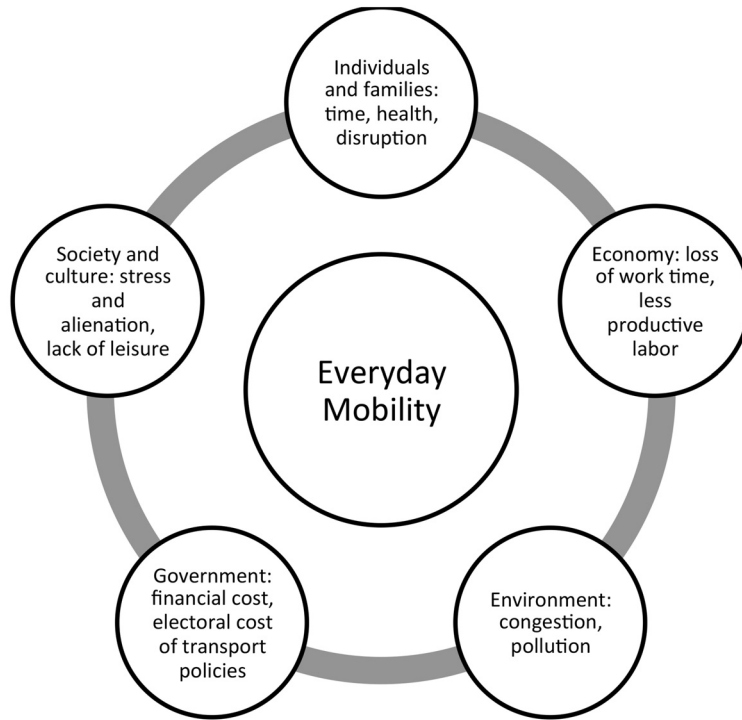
Individuals and families: time, health, disruption

Economy: loss of work time, less productive labor

Environment: congestion, pollution

Government: financial cost, electoral cost of transport policies

Society and culture: stress and alienation, lack of leisure

Everyday Mobility